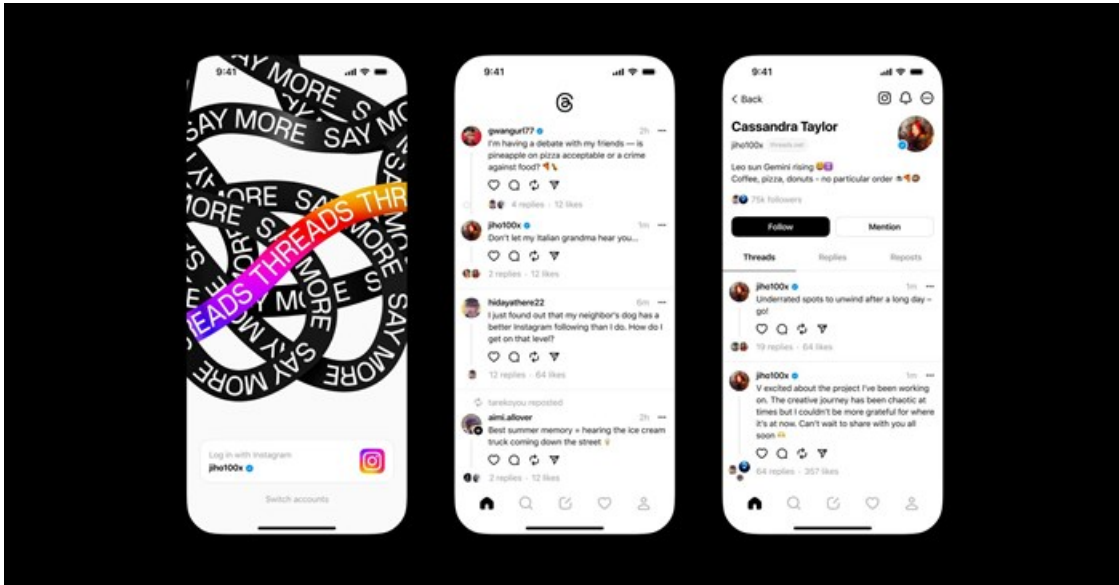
9:41

SAY MORE SAY MORE SAY MORE THREADS THREADS SAY MORE SAY MORE

Log in with Instagram
jiho100x

Switch accounts

9:41

gwangurl77 2h
I'm having a debate with my friends — is pineapple on pizza acceptable or a crime against food? 🍕🍍

4 replies · 12 likes

jiho100x 1m
Don't let my Italian grandma hear you...

2 replies · 12 likes

hidayathere22 6m
I just found out that my neighbor's dog has a better Instagram following than I do. How do I get on that level?

12 replies · 64 likes

tarekoyou reposted
aimi.allover 2h
Best summer memory = hearing the ice cream truck coming down the street 🍦

2 replies · 12 likes

9:41

< Back

Cassandra Taylor
jiho100x threads.net

Leo sun Gemini rising
Coffee, pizza, donuts - no particular order

75k followers

Follow
Mention

Threads
Replies
Reposts

jiho100x 1m
Underrated spots to unwind after a long day – go!

19 replies · 64 likes

jiho100x 1m
V excited about the project I've been working on. The creative journey has been chaotic at times but I couldn't be more grateful for where it's at now. Can't wait to share with you all soon

64 replies · 357 likes